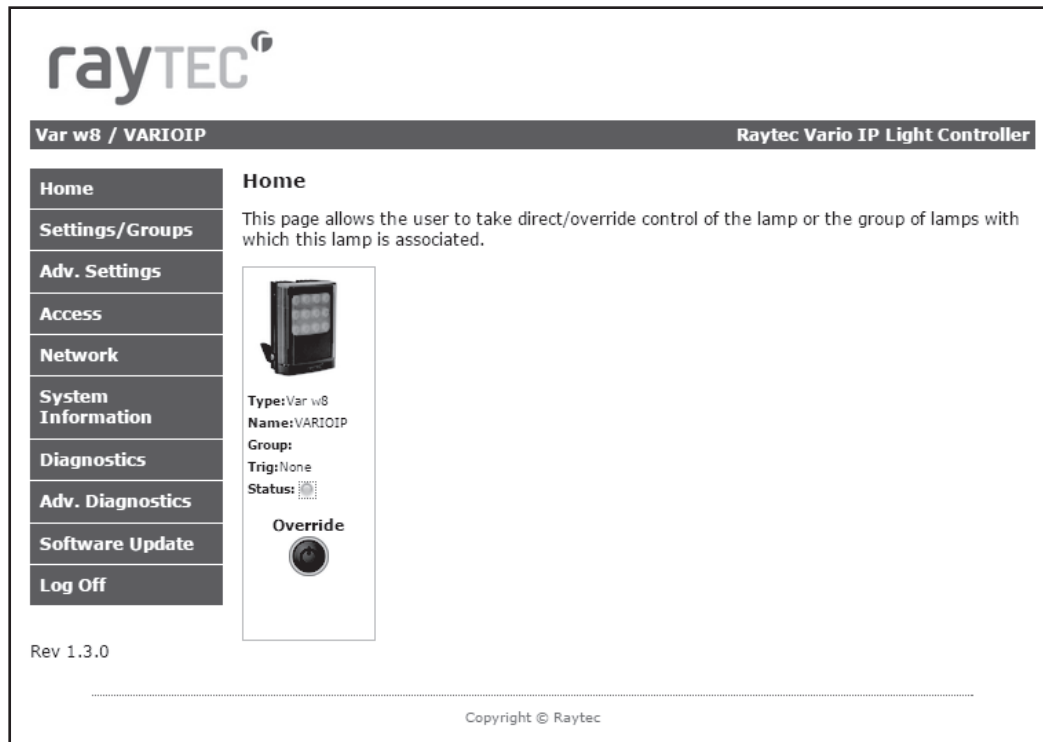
rayTEC

Var w8 / VARIOIP

Raytec Vario IP Light Controller

Home

Settings/Groups

Adv. Settings

Access

Network

System Information

Diagnostics

Adv. Diagnostics

Software Update

Log Off

Rev 1.3.0

Home

This page allows the user to take direct/override control of the lamp or the group of lamps with which this lamp is associated.

Type: Var w8
Name: VARIOIP
Group:
Trig: None
Status:

Override

Copyright © Raytec